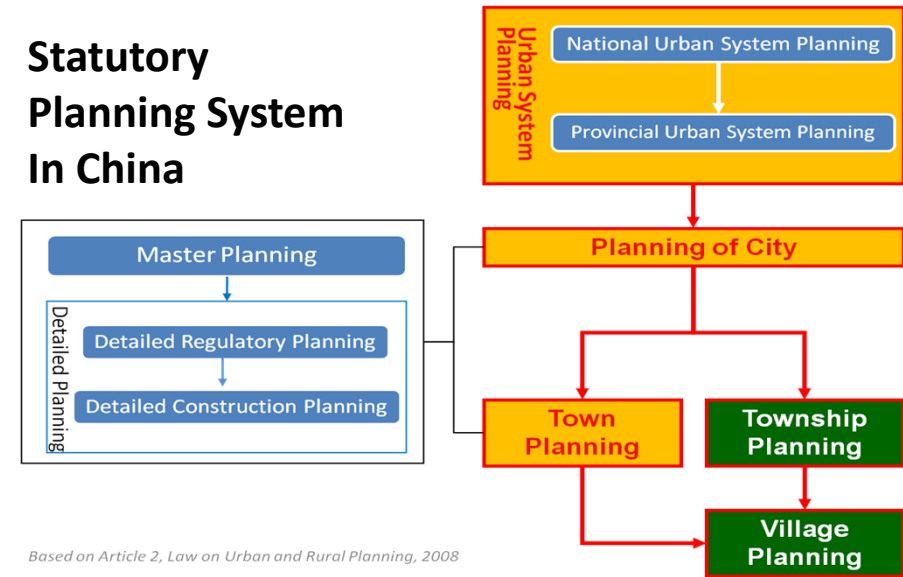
Statutory Planning System In China

Urban System Planning

National Urban System Planning

Provincial Urban System Planning

Planning of City

Master Planning

Detailed Planning

Detailed Regulatory Planning

Detailed Construction Planning

Town Planning

Township Planning

Village Planning

Based on Article 2, Law on Urban and Rural Planning, 2008